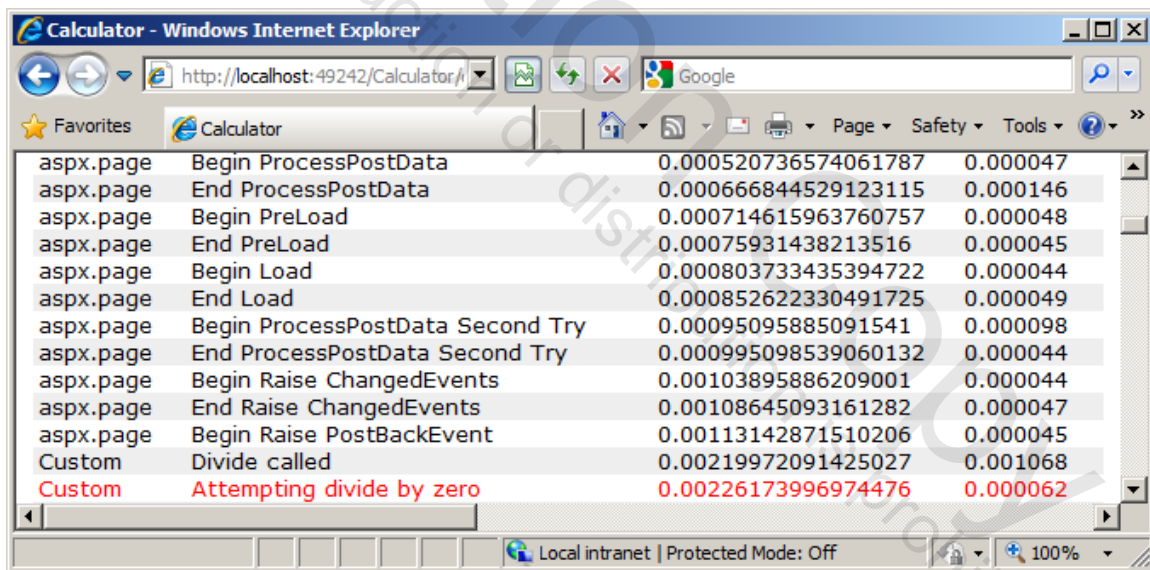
Calculator - Windows Internet Explorer

http://localhost:49242/Calculator/

Google

Favorites

Calculator

Page ▾ Safety ▾ Tools ▾

| | | | |
|---|---|---|---|
| aspx.page | Begin ProcessPostData | 0.000520736574061787 | 0.000047 |
| aspx.page | End ProcessPostData | 0.000666844529123115 | 0.000146 |
| aspx.page | Begin PreLoad | 0.000714615963760757 | 0.000048 |
| aspx.page | End PreLoad | 0.00075931438213516 | 0.000045 |
| aspx.page | Begin Load | 0.000803733435394722 | 0.000044 |
| aspx.page | End Load | 0.000852622330491725 | 0.000049 |
| aspx.page | Begin ProcessPostData Second Try | 0.00095095885091541 | 0.000098 |
| aspx.page | End ProcessPostData Second Try | 0.000995098539060132 | 0.000044 |
| aspx.page | Begin Raise ChangedEvents | 0.00103895886209001 | 0.000044 |
| aspx.page | End Raise ChangedEvents | 0.00108645093161282 | 0.000047 |
| aspx.page | Begin Raise PostBackEvent | 0.00113142871510206 | 0.000045 |
| Custom | Divide called | 0.00219972091425027 | 0.001068 |
| Custom | Attempting divide by zero | 0.00226173996974476 | 0.000062 |

Local intranet | Protected Mode: Off

100%